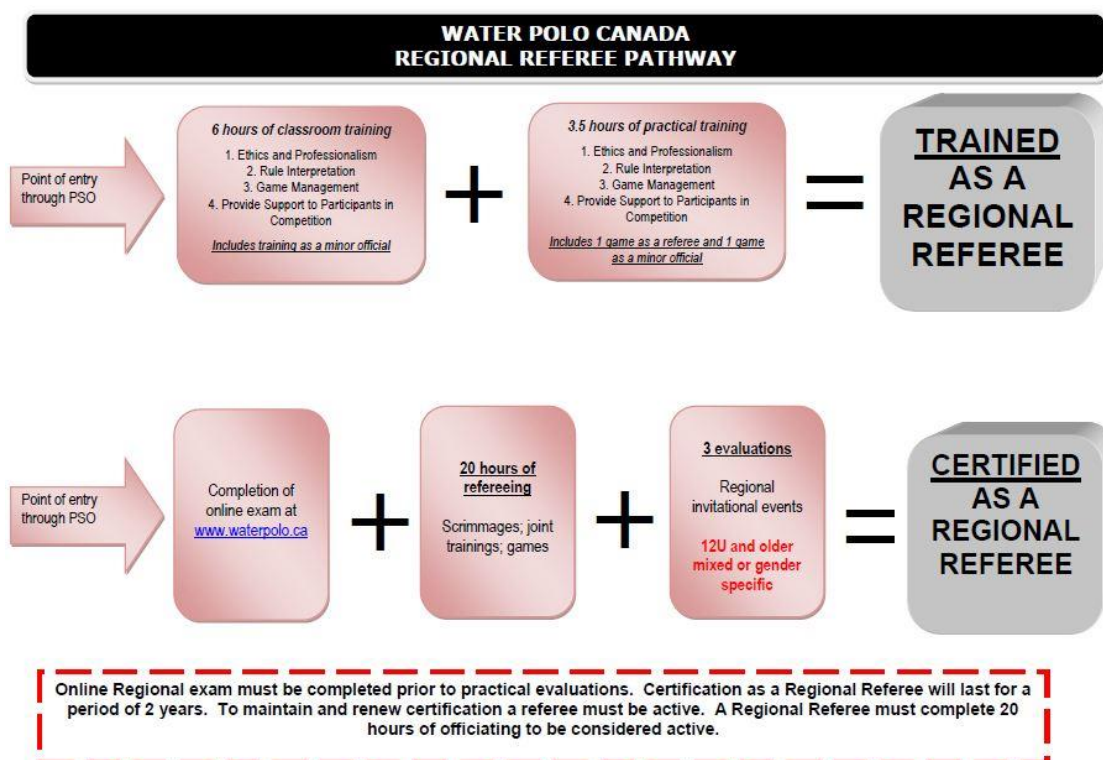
WATER POLO CANADA
REGIONAL REFEREE PATHWAY

Point of entry through PSO

6 hours of classroom training
1. Ethics and Professionalism
2. Rule Interpretation
3. Game Management
4. Provide Support to Participants in Competition
Includes training as a minor official

+

3.5 hours of practical training
1. Ethics and Professionalism
2. Rule Interpretation
3. Game Management
4. Provide Support to Participants in Competition
Includes 1 game as a referee and 1 game as a minor official

=

TRAINED AS A REGIONAL REFEREE

Point of entry through PSO

Completion of online exam at www.waterpolo.ca

+

20 hours of refereeing
Scrimmages; joint trainings; games

+

3 evaluations
Regional invitational events
12U and older mixed or gender specific

=

CERTIFIED AS A REGIONAL REFEREE

Online Regional exam must be completed prior to practical evaluations. Certification as a Regional Referee will last for a period of 2 years. To maintain and renew certification a referee must be active. A Regional Referee must complete 20 hours of officiating to be considered active.